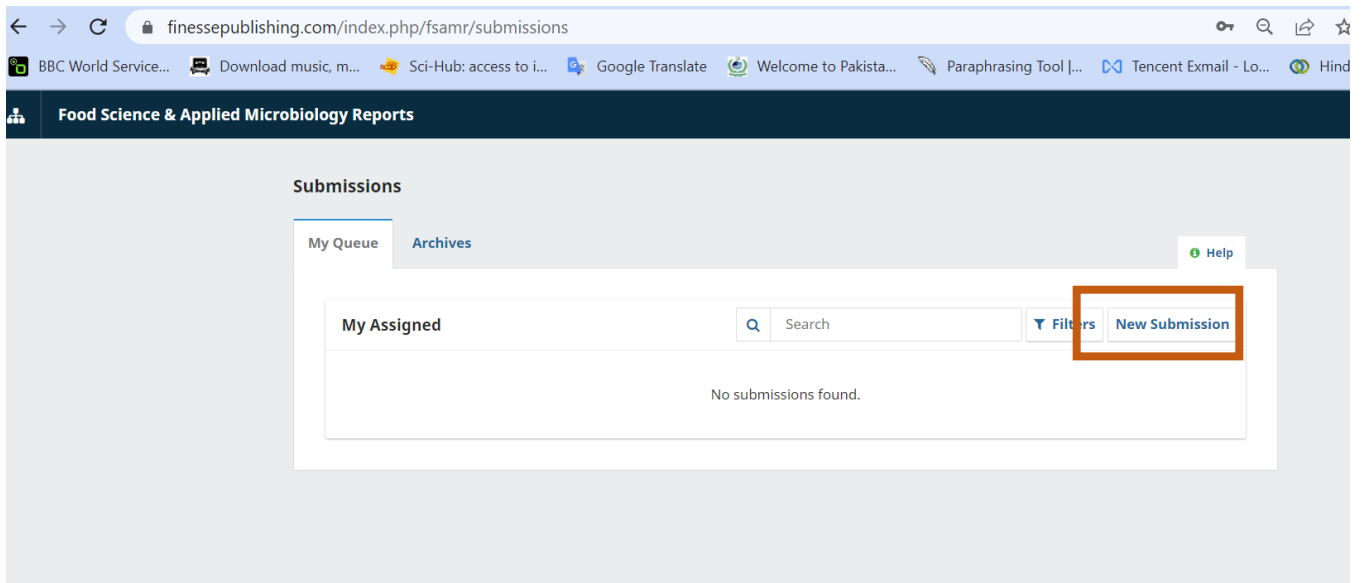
finessepublishing.com/index.php/fsamr/submissions

BBC World Service... Download music, m... Sci-Hub: access to i... Google Translate Welcome to Pakista... Paraphrasing Tool |... Tencent Exmail - Lo... Hind

Food Science & Applied Microbiology Reports

Submissions

My Queue Archives

Help

My Assigned

Search

Filters New Submission

No submissions found.